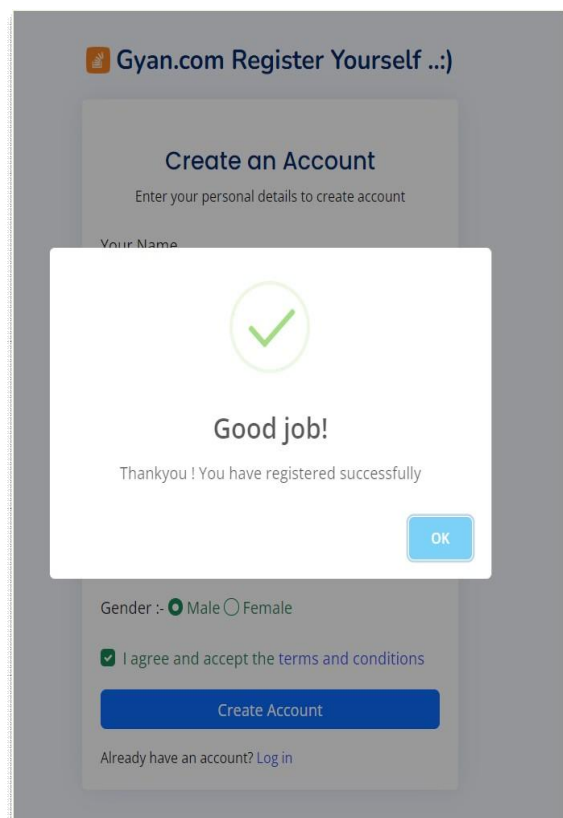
Gyan.com Register Yourself ..:)

Create an Account

Enter your personal details to create account

Your Name

Good job!

Thankyou ! You have registered successfully

OK

Gender :- Male Female

I agree and accept the terms and conditions

Create Account

Already have an account? Log in